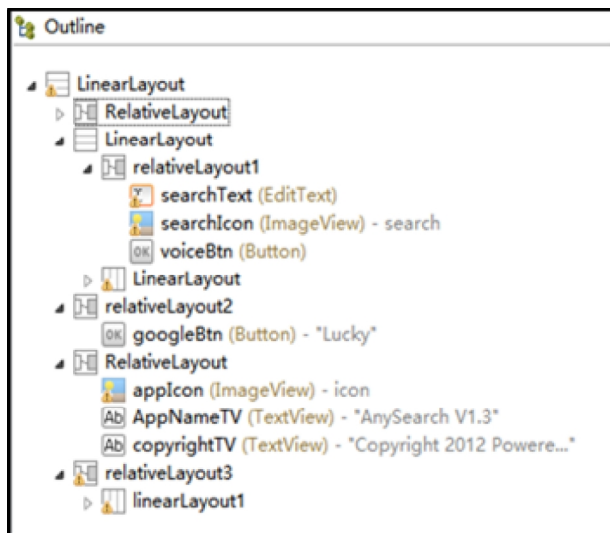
Outline

LinearLayout
RelativeLayout
LinearLayout
relativeLayout1
searchText (EditText)
searchIcon (ImageView) - search
OK voiceBtn (Button)
LinearLayout
relativeLayout2
OK googleBtn (Button) - "Lucky"
RelativeLayout
appIcon (ImageView) - icon
Ab AppNameTV (TextView) - "AnySearch V1.3"
Ab copyrightTV (TextView) - "Copyright 2012 Powere..."
relativeLayout3
linearLayout1